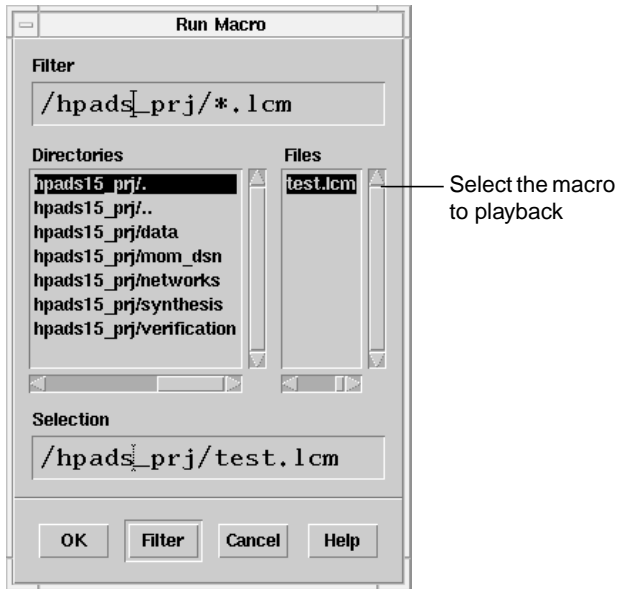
Run Macro

Filter

/hpads_prj/*.lcm

Directories

hpads15_prj/.
hpads15_prj/..
hpads15_prj/data
hpads15_prj/mom_dsn
hpads15_prj/networks
hpads15_prj/synthesis
hpads15_prj/verification

Files

test.lcm

Select the macro to playback

Selection

/hpads_prj/test.lcm

OK Filter Cancel Help